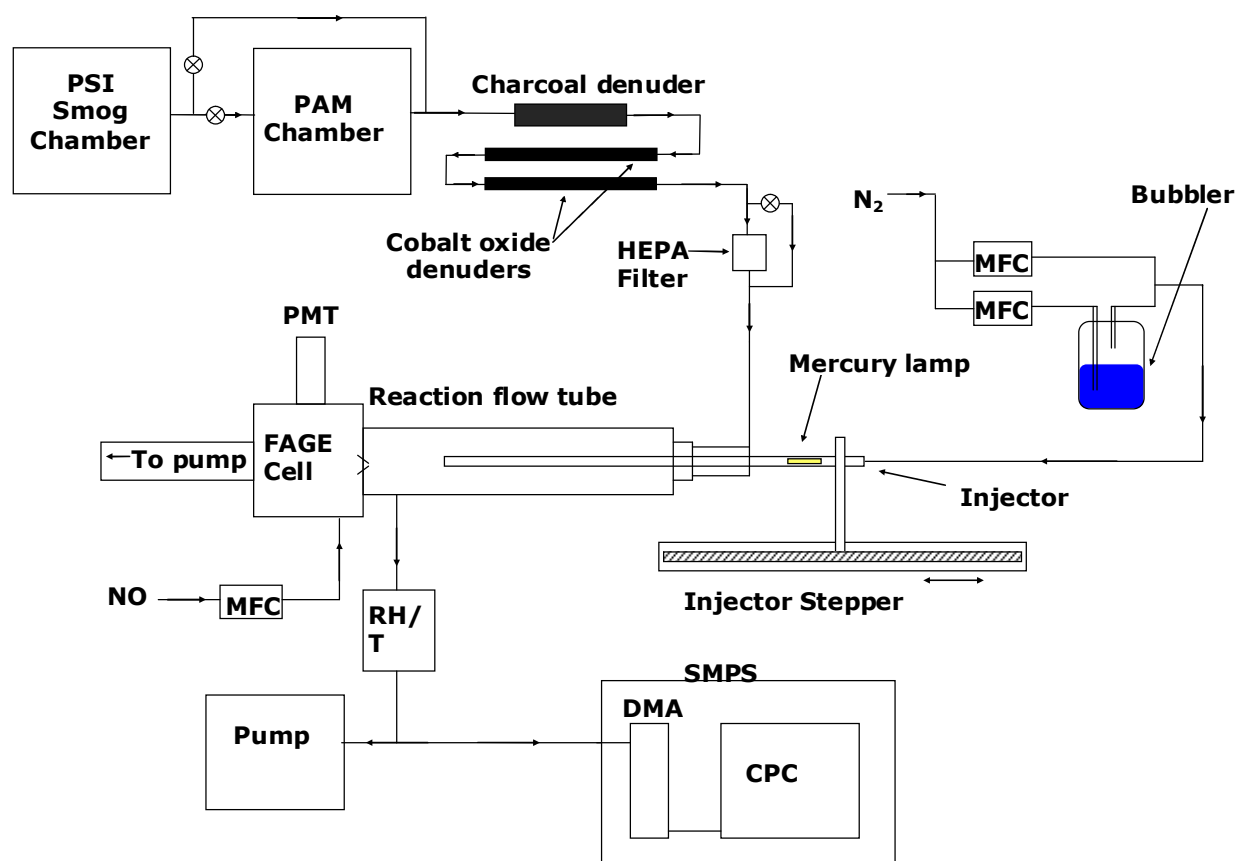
PSI Smog Chamber

PAM Chamber

Charcoal denuder

Cobalt oxide denuders

HEPA Filter

$N_2$

MFC

MFC

Bubbler

PMT

Mercury lamp

Reaction flow tube

To pump

FAGE Cell

Injector

Injector Stepper

NO

MFC

RH/ T

SMPS

DMA

Pump

CPC